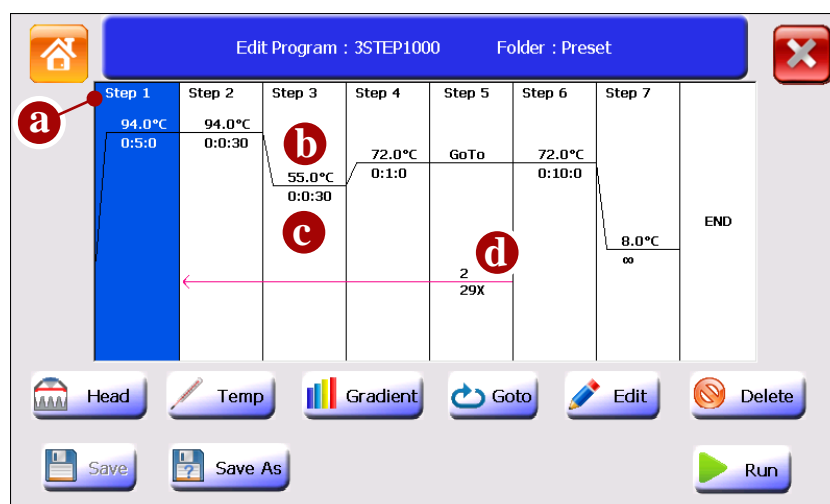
Edit Program : 3STEP1000 Folder : Preset

| Step 1 | Step 2 | Step 3 | Step 4 | Step 5 | Step 6 | Step 7 | |
|---|---|---|---|---|---|---|---|
| 94.0°C 0:5:0 | 94.0°C 0:0:30 | 55.0°C 0:0:30 | 72.0°C 0:1:0 | GoTo 2 29X | 72.0°C 0:10:0 | 8.0°C ∞ | END |

a
b
c
d

Head
Temp
Gradient
Goto
Edit
Delete
Save
Save As
Run